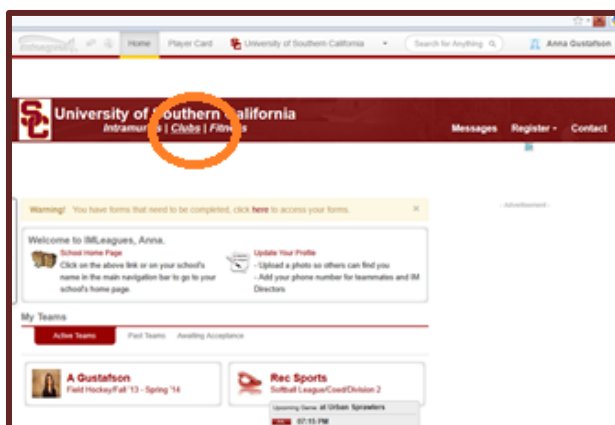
Home Player Card University of Southern California Search for Anything Anna Gustafson

University of Southern California
Intramurals | Clubs | Fitness
Messages Register Contact

- Advertisement -

Warning! You have forms that need to be completed, click here to access your forms.

Welcome to IMLeagues, Anna.
School Home Page
Click on the above link or on your school's name in the main navigation bar to go to your school's home page.
Update Your Profile
- Upload a photo so others can find you
- Add your phone number for teammates and IM Directors

My Teams
Active Teams Past Teams Awaiting Acceptance

A Gustafson
Field Hockey/Fall '13 - Spring '14

Rec Sports
Softball League/Coed/Division 2
Upcoming Game: at Urban Sprawlers
07:15 PM